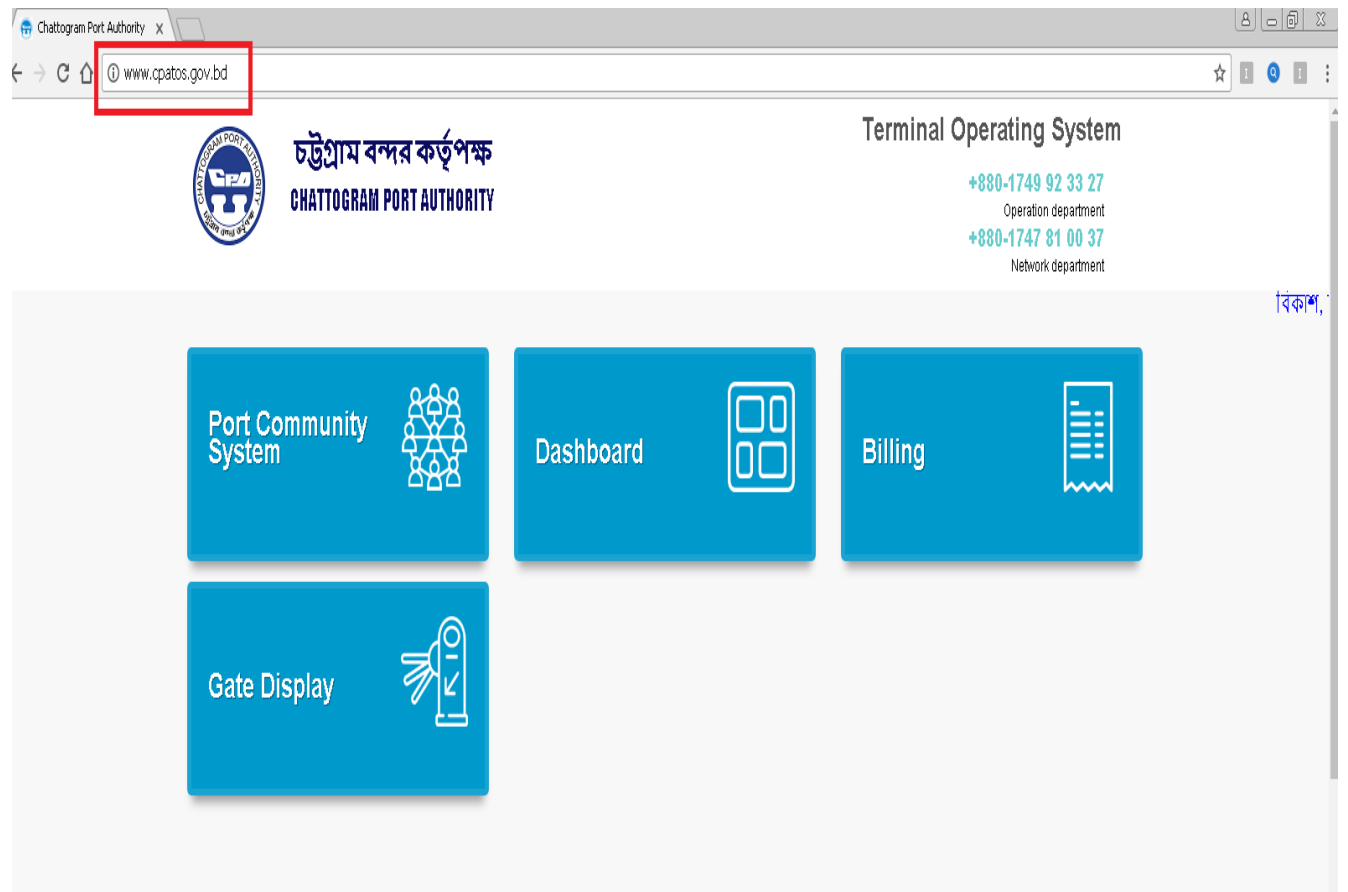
Chattogram Port Authority X

www.cpatos.gov.bd

CHATTOGRAM PORT AUTHORITY

চট্টগ্রাম বন্দর কর্তৃপক্ষ
CHATTOGRAM PORT AUTHORITY

Terminal Operating System

+880-1749 92 33 27
Operation department
+880-1747 81 00 37
Network department

বিকাশ,

Port Community System

Dashboard

Billing

Gate Display